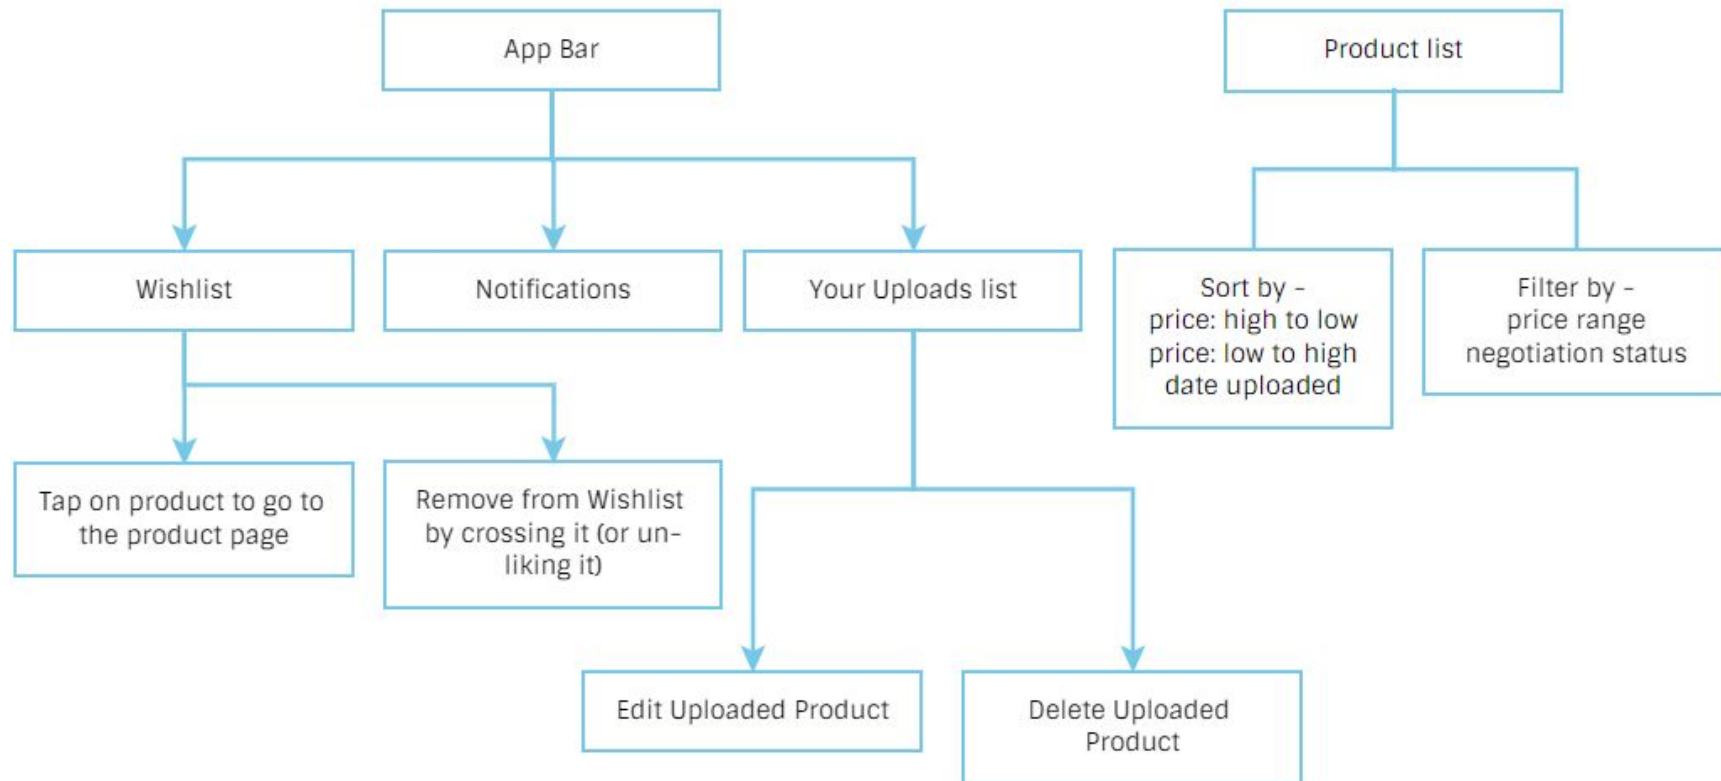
App Bar

Product list

Wishlist

Notifications

Your Uploads list

Sort by -
price: high to low
price: low to high
date uploaded

Filter by -
price range
negotiation status

Tap on product to go to the product page

Remove from Wishlist by crossing it (or un-liking it)

Edit Uploaded Product

Delete Uploaded Product